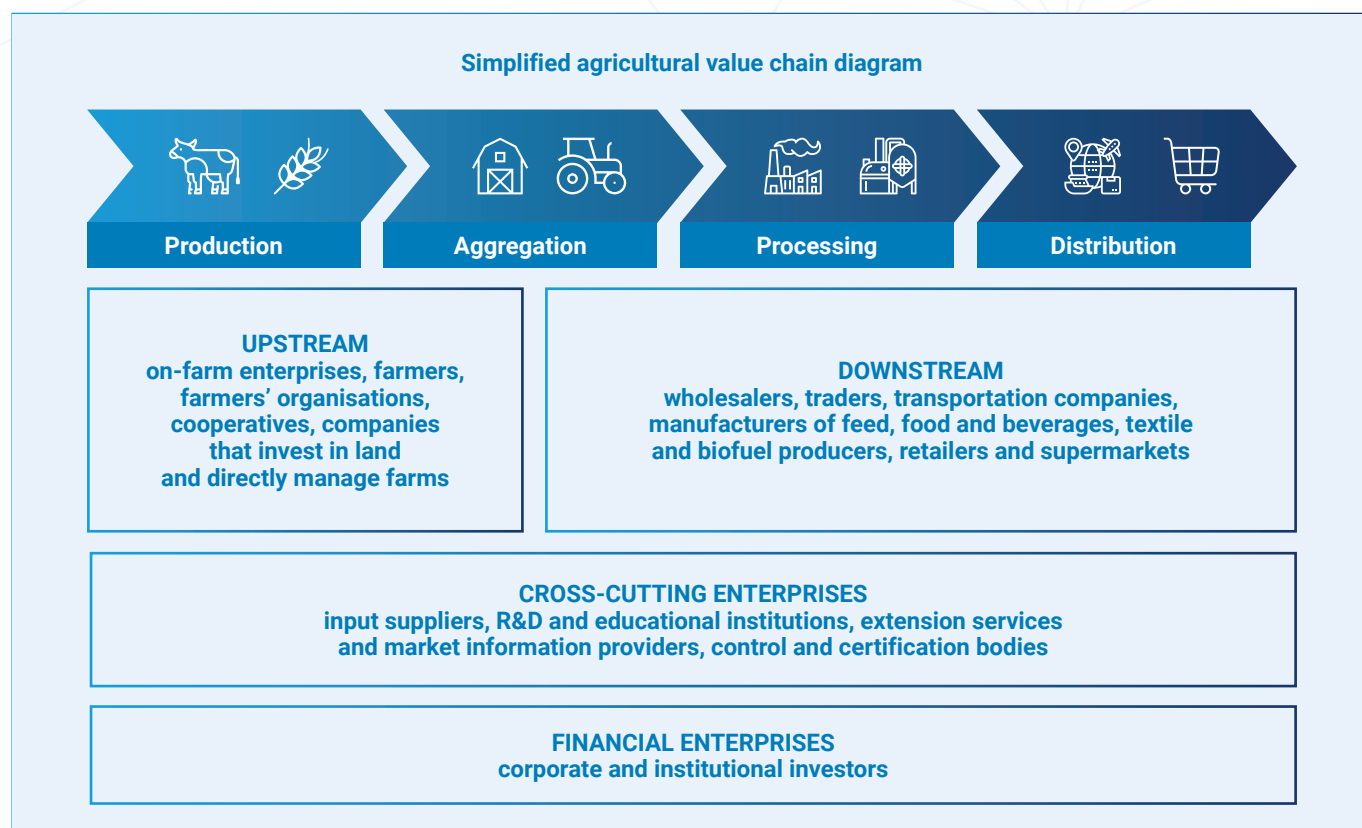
Simplified agricultural value chain diagram

Production

Aggregation

Processing

Distribution

UPSTREAM
on-farm enterprises, farmers, farmers' organisations, cooperatives, companies that invest in land and directly manage farms

DOWNSTREAM
wholesalers, traders, transportation companies, manufacturers of feed, food and beverages, textile and biofuel producers, retailers and supermarkets

CROSS-CUTTING ENTERPRISES
input suppliers, R&D and educational institutions, extension services and market information providers, control and certification bodies

FINANCIAL ENTERPRISES
corporate and institutional investors